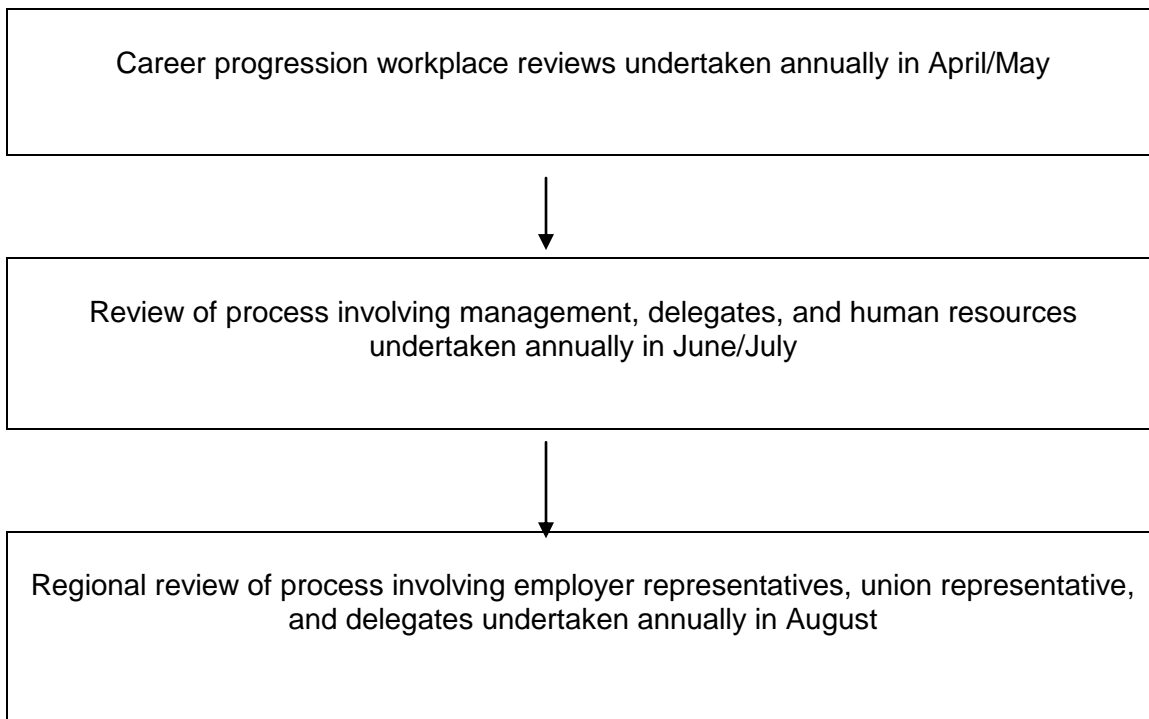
Career progression workplace reviews undertaken annually in April/May

Review of process involving management, delegates, and human resources undertaken annually in June/July

Regional review of process involving employer representatives, union representative, and delegates undertaken annually in August